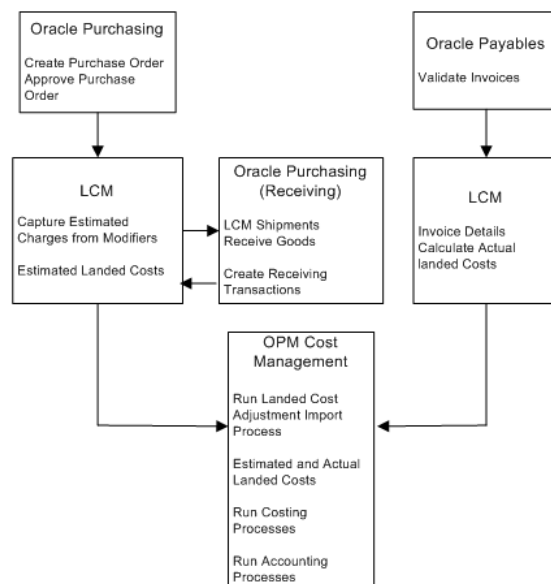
Oracle Purchasing

Create Purchase Order
Approve Purchase Order

Oracle Payables

Validate Invoices

LCM

Capture Estimated Charges from Modifiers

Estimated Landed Costs

Oracle Purchasing (Receiving)

LCM Shipments
Receive Goods

Create Receiving Transactions

LCM

Invoice Details
Calculate Actual landed Costs

OPM Cost Management

Run Landed Cost Adjustment Import Process

Estimated and Actual Landed Costs

Run Costing Processes

Run Accounting Processes